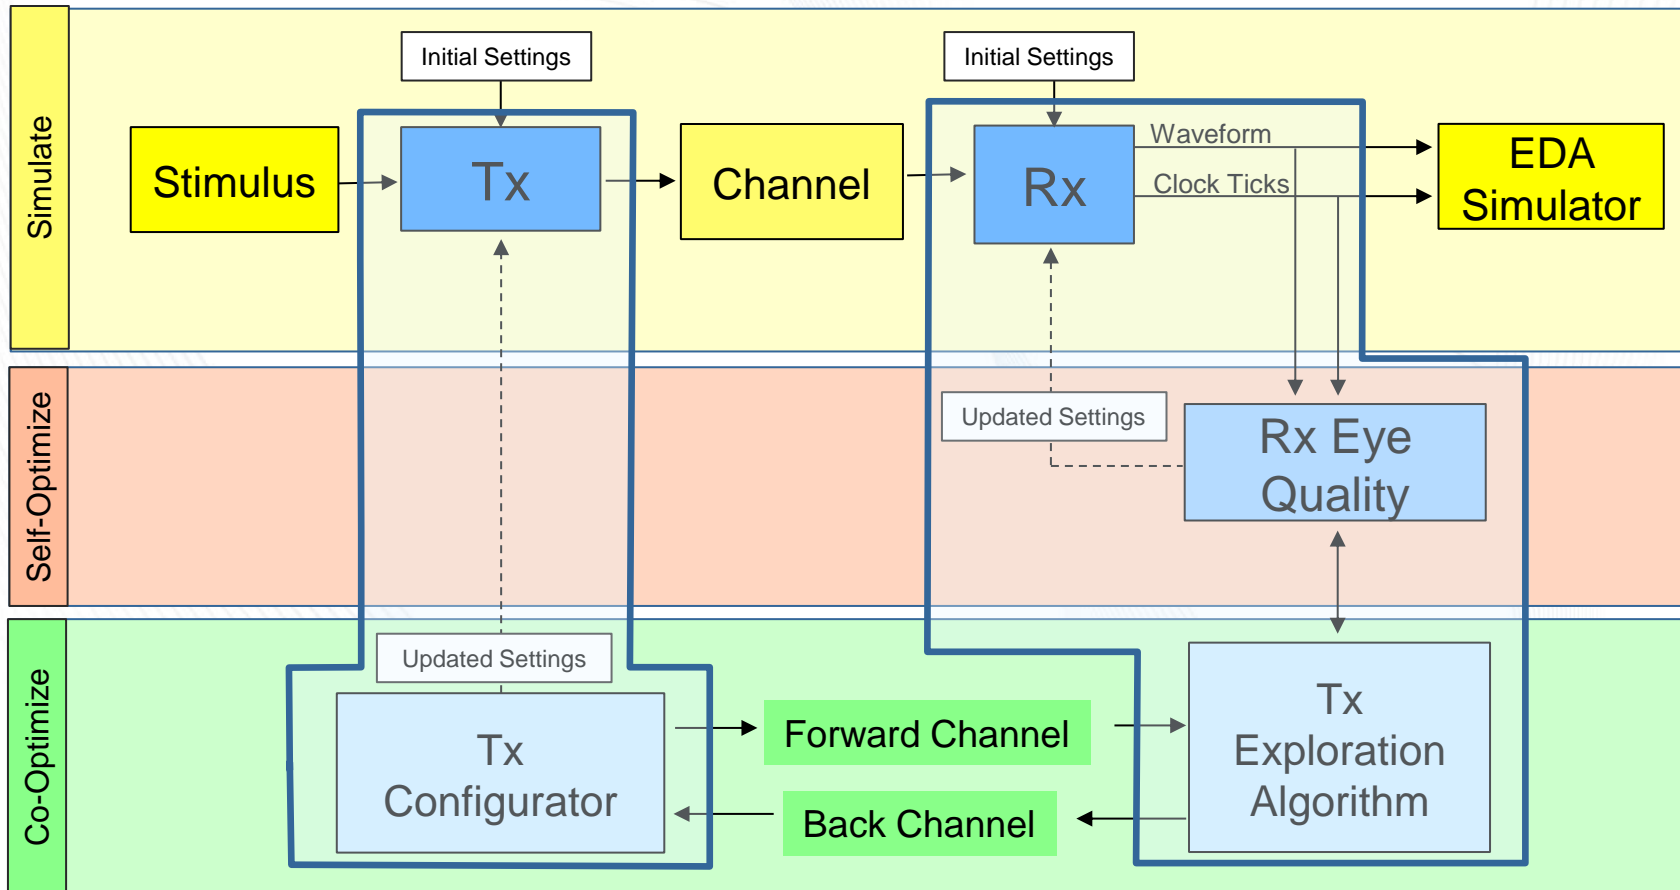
Simulate

Self-Optimize

Co-Optimize

Initial Settings

Initial Settings

Stimulus

Tx

Channel

Rx

Waveform

Clock Ticks

EDA Simulator

Updated Settings

Rx Eye Quality

Updated Settings

Tx Configurator

Forward Channel

Back Channel

Tx Exploration Algorithm